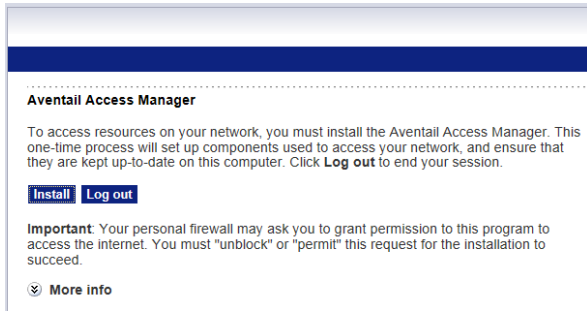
Aventail Access Manager

To access resources on your network, you must install the Aventail Access Manager. This one-time process will set up components used to access your network, and ensure that they are kept up-to-date on this computer. Click **Log out** to end your session.

Install Log out

**Important**: Your personal firewall may ask you to grant permission to this program to access the internet. You must "unblock" or "permit" this request for the installation to succeed.

More info